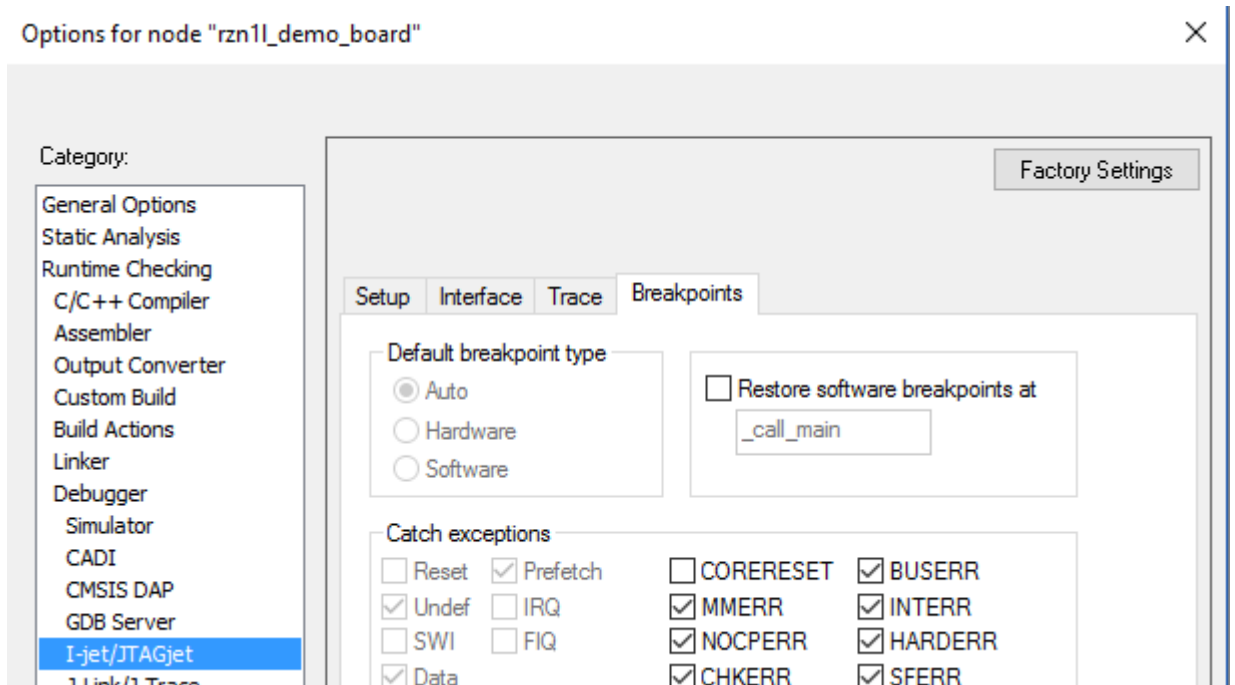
Options for node "rzn1l_demo_board"

Category:

General Options
Static Analysis
Runtime Checking
C/C++ Compiler
Assembler
Output Converter
Custom Build
Build Actions
Linker
Debugger
Simulator
CADI
CMSIS DAP
GDB Server
I-jet/JTAGjet
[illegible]

Factory Settings

Setup
Interface
Trace
Breakpoints

Default breakpoint type
Auto
Hardware
Software

Restore software breakpoints at
_call_main

Catch exceptions
Reset
Prefetch
Undef
IRQ
SWI
FIQ
Data
CORERESET
BUSERR
MMERR
INTERR
NOCPERR
HARDERR
CHKERR
SFERR